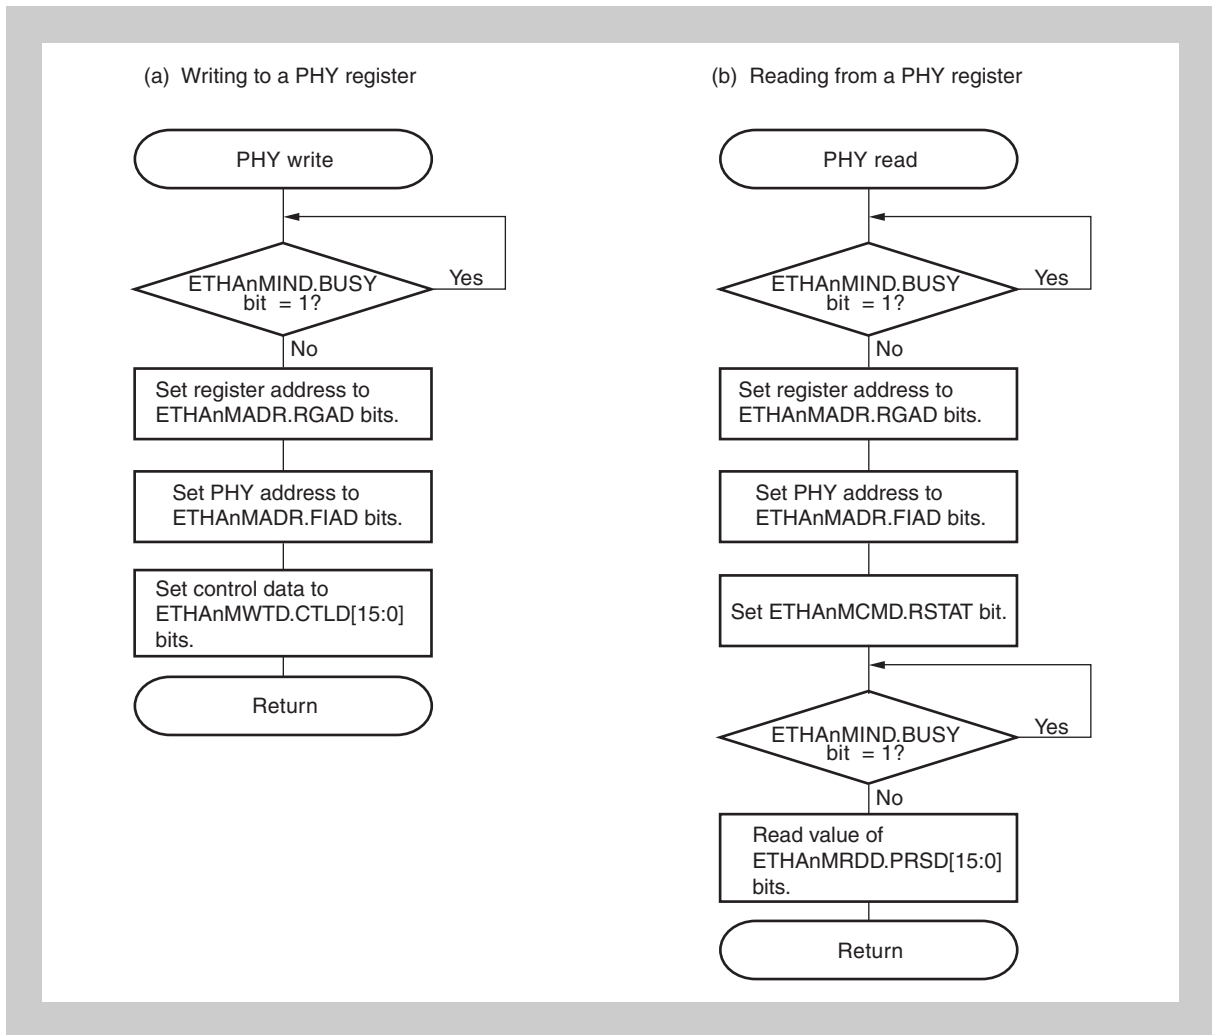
(a) Writing to a PHY register

PHY write

ETHAnMIND.BUSY bit = 1?

Yes

No

Set register address to ETHAnMADR.RGAD bits.

Set PHY address to ETHAnMADR.FIAD bits.

Set control data to ETHAnMWTD.CTLD[15:0] bits.

Return

(b) Reading from a PHY register

PHY read

ETHAnMIND.BUSY bit = 1?

Yes

No

Set register address to ETHAnMADR.RGAD bits.

Set PHY address to ETHAnMADR.FIAD bits.

Set ETHAnMCMD.RSTAT bit.

ETHAnMIND.BUSY bit = 1?

Yes

No

Read value of ETHAnMRDD.PRSD[15:0] bits.

Return